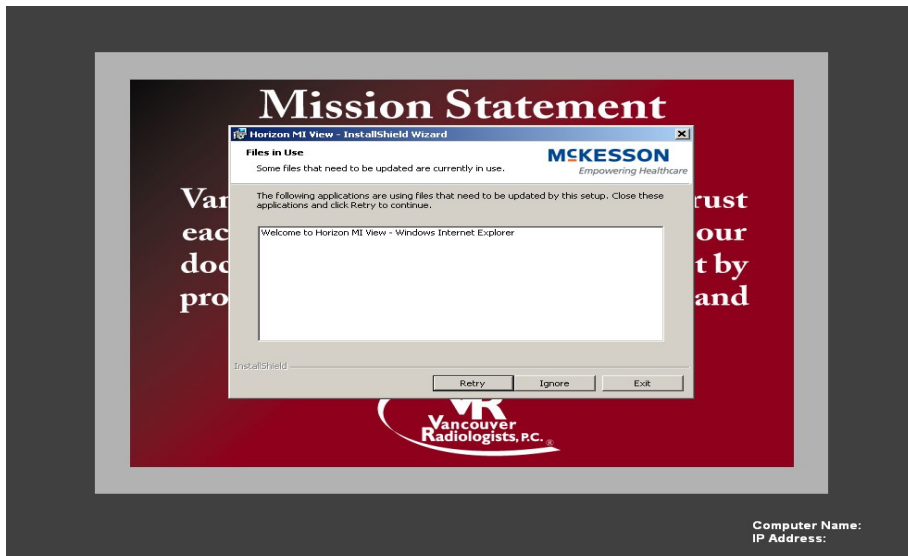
Mission Statement

Van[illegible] trust
eac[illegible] our
doc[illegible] t by
pro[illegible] and

Horizon MI View - InstallShield Wizard

Files in Use

Some files that need to be updated are currently in use.

MCKESSON
Empowering Healthcare

The following applications are using files that need to be updated by this setup. Close these applications and click Retry to continue.

Welcome to Horizon MI View - Windows Internet Explorer

InstallShield

Retry
Ignore
Exit

VR
Vancouver
Radiologists, P.C.

Computer Name:
IP Address: